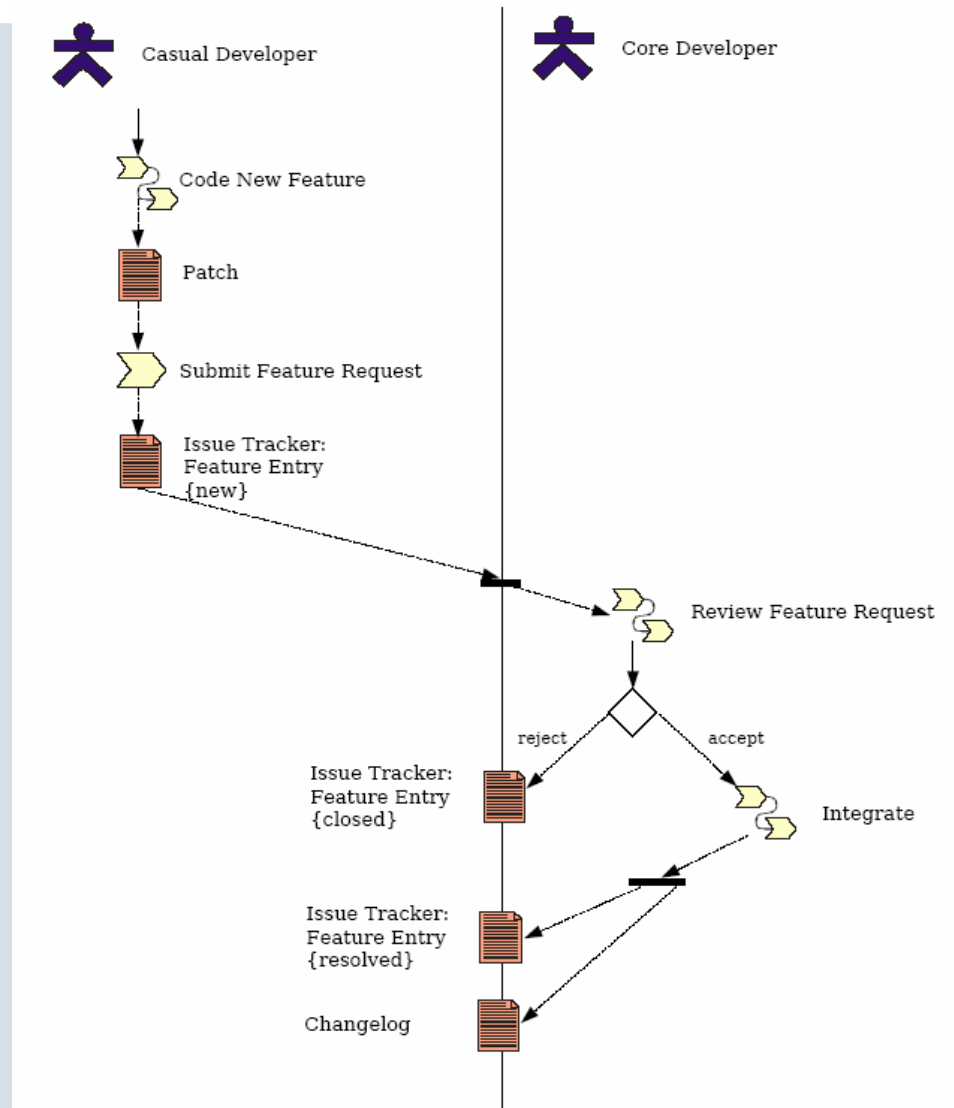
Casual Developer

Core Developer

Code New Feature

Patch

Submit Feature Request

Issue Tracker: Feature Entry {new}

Review Feature Request

reject

accept

Issue Tracker: Feature Entry {closed}

Integrate

Issue Tracker: Feature Entry {resolved}

Changelog